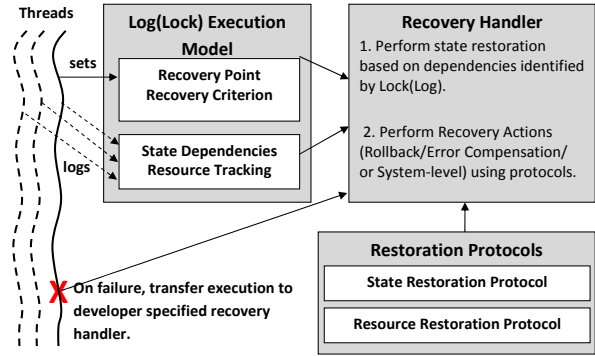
Threads

Log(Lock) Execution Model

sets

Recovery Point Recovery Criterion

logs

State Dependencies Resource Tracking

Recovery Handler

1. Perform state restoration based on dependencies identified by Lock(Log).

2. Perform Recovery Actions (Rollback/Error Compensation/ or System-level) using protocols.

Restoration Protocols

State Restoration Protocol

Resource Restoration Protocol

X On failure, transfer execution to developer specified recovery handler.